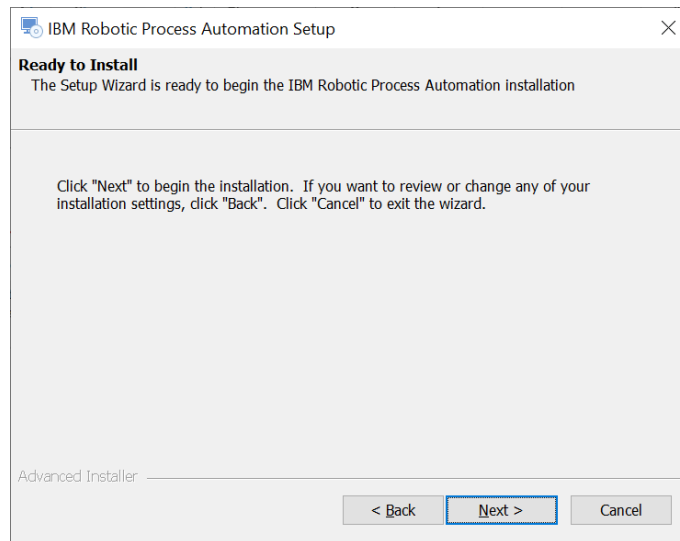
IBM Robotic Process Automation Setup

Ready to Install
The Setup Wizard is ready to begin the IBM Robotic Process Automation installation

Click "Next" to begin the installation. If you want to review or change any of your installation settings, click "Back". Click "Cancel" to exit the wizard.

Advanced Installer

< Back
Next >
Cancel